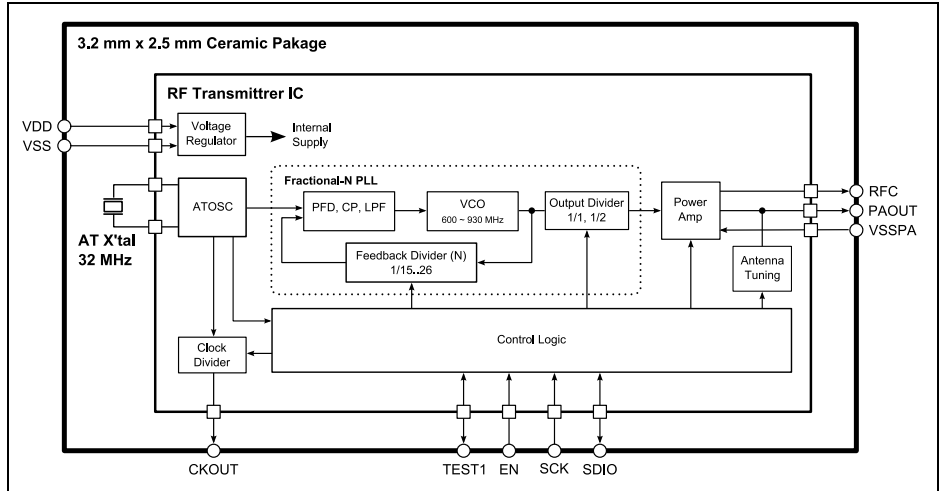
3.2 mm x 2.5 mm Ceramic Pakage

RF Transmittrer IC

VDD
VSS

Voltage Regulator

Internal Supply

AT X'tal
32 MHz

ATOSC

Fractional-N PLL

PFD, CP, LPF

VCO
600 ~ 930 MHz

Output Divider
1/1, 1/2

Feedback Divider (N)
1/15..26

Power Amp

Antenna Tuning

RFC
PAOUT
VSSPA

Clock Divider

Control Logic

CKOUT

TEST1

EN

SCK

SDIO